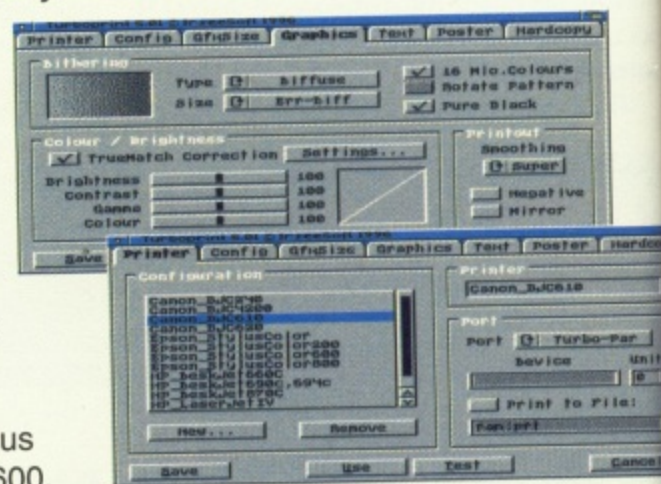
Printer | Config | GfxSize | Graphics | Text | Poster | Hardcopy

Dithering
Type Diffuse
Size Err-Diff
16 Mio.Colours
Rotate Pattern
Pure Black

Colour / Brightness
TrueMatch Correction Settings...
Brightness 100
Contrast 100
Gamma 100
Colour 100

Printout
Smoothing
Super
Negative
Mirror

Save

Printer | Config | GfxSize | Graphics | Text | Poster | Hardco

Configuration
Canon_BJC240
Canon_BJC4200
Canon_BJC610
Canon_BJC620
Epson_StylusColor
Epson_StylusColor200
Epson_StylusColor600
Epson_StylusColor800
HP_DeskJet660C
HP_DeskJet690C,694C
HP_DeskJet870C
HP_LaserJetIV

New... Remove

Printer
Canon_BJC610

Port
Port Turbo-Par
Device Unit
0
Print to File:
RAM:prt

Save Use Test Cancel

us
600